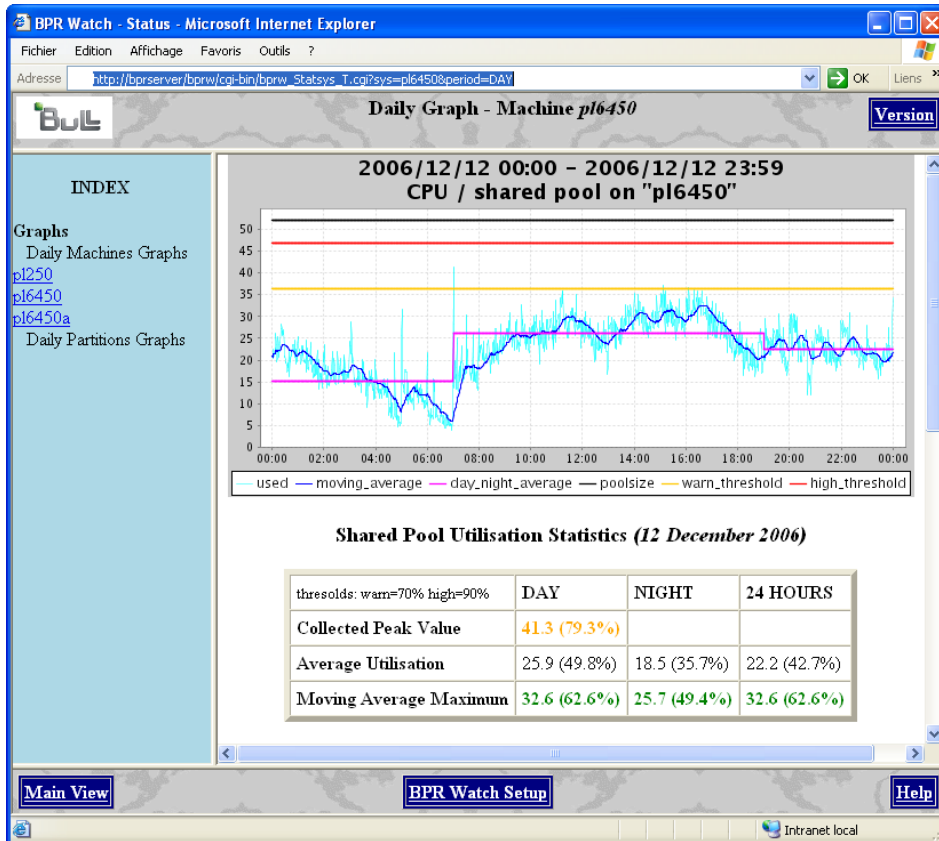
BPR Watch - Status - Microsoft Internet Explorer

Fichier Edition Affichage Favoris Outils ?

Adresse http://bprserver/bprw/cgi-bin/bprw_Statsys_T.cgi?sys=pl6450&period=DAY OK Liens

BULL

Daily Graph - Machine *pl6450*

Version

INDEX

Graphs
Daily Machines Graphs
pl250
pl6450
pl6450a
Daily Partitions Graphs

2006/12/12 00:00 – 2006/12/12 23:59
CPU / shared pool on "pl6450"

50
45
40
35
30
25
20
15
10
5
0

00:00 02:00 04:00 06:00 08:00 10:00 12:00 14:00 16:00 18:00 20:00 22:00 00:00

used moving_average day_night_average poolsize warn_threshold high_threshold

Shared Pool Utilisation Statistics *(12 December 2006)*

| thresolds: warn=70% high=90% | DAY | NIGHT | 24 HOURS |
|---|---|---|---|
| Collected Peak Value | 41.3 (79.3%) | | |
| Average Utilisation | 25.9 (49.8%) | 18.5 (35.7%) | 22.2 (42.7%) |
| Moving Average Maximum | 32.6 (62.6%) | 25.7 (49.4%) | 32.6 (62.6%) |

Main View BPR Watch Setup Help

Intranet local